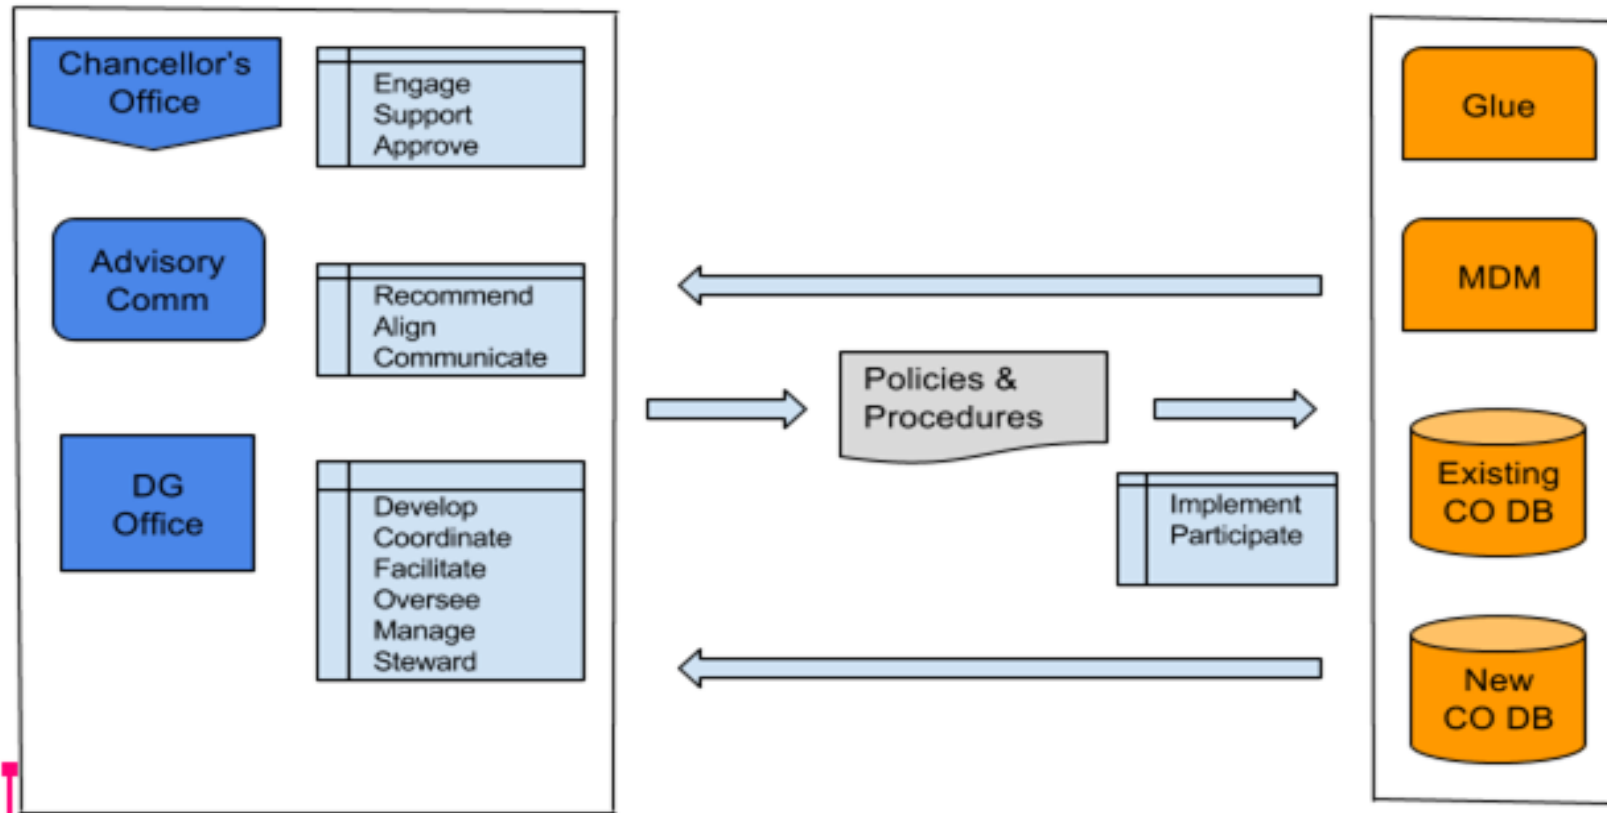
Chancellor's Office

Engage
Support
Approve

Advisory Comm

Recommend
Align
Communicate

DG Office

Develop
Coordinate
Facilitate
Oversee
Manage
Steward

Policies & Procedures

Implement
Participate

Glue

MDM

Existing CO DB

New CO DB